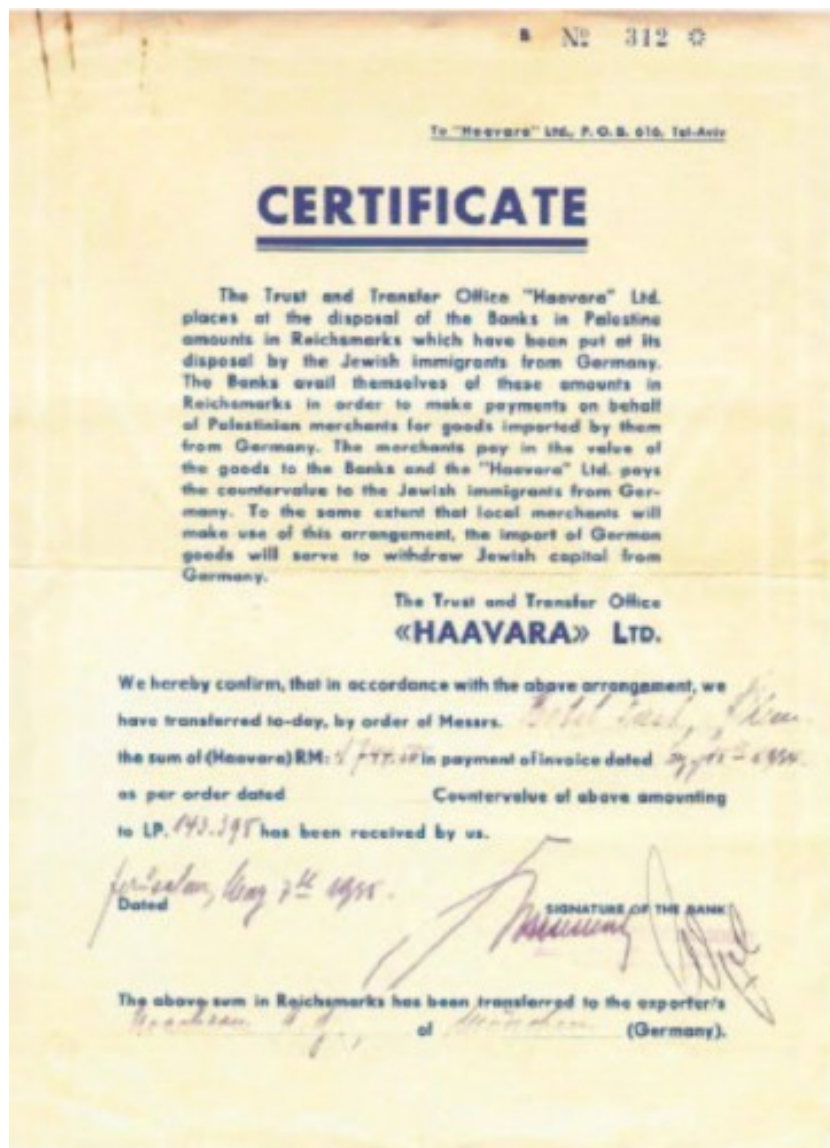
№ 312

To "Haavara" Ltd., P. O. B. 616, Tel-Aviv

CERTIFICATE

The Trust and Transfer Office "Haavara" Ltd. places at the disposal of the Banks in Palestine amounts in Reichsmarks which have been put at its disposal by the Jewish immigrants from Germany. The Banks avail themselves of these amounts in Reichsmarks in order to make payments on behalf of Palestinian merchants for goods imported by them from Germany. The merchants pay in the value of the goods to the Banks and the "Haavara" Ltd. pays the countervalue to the Jewish immigrants from Germany. To the same extent that local merchants will make use of this arrangement, the import of German goods will serve to withdraw Jewish capital from Germany.

The Trust and Transfer Office
«HAAVARA» LTD.

We hereby confirm, that in accordance with the above arrangement, we have transferred to-day, by order of Messrs. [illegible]
the sum of (Haavara) RM: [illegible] in payment of invoice dated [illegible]
as per order dated Countervalue of above amounting to LP. 143.395 has been received by us.

Jerusalem, May 7th 1935.
Dated

SIGNATURE OF THE BANK

The above sum in Reichsmarks has been transferred to the exporter's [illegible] of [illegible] (Germany).